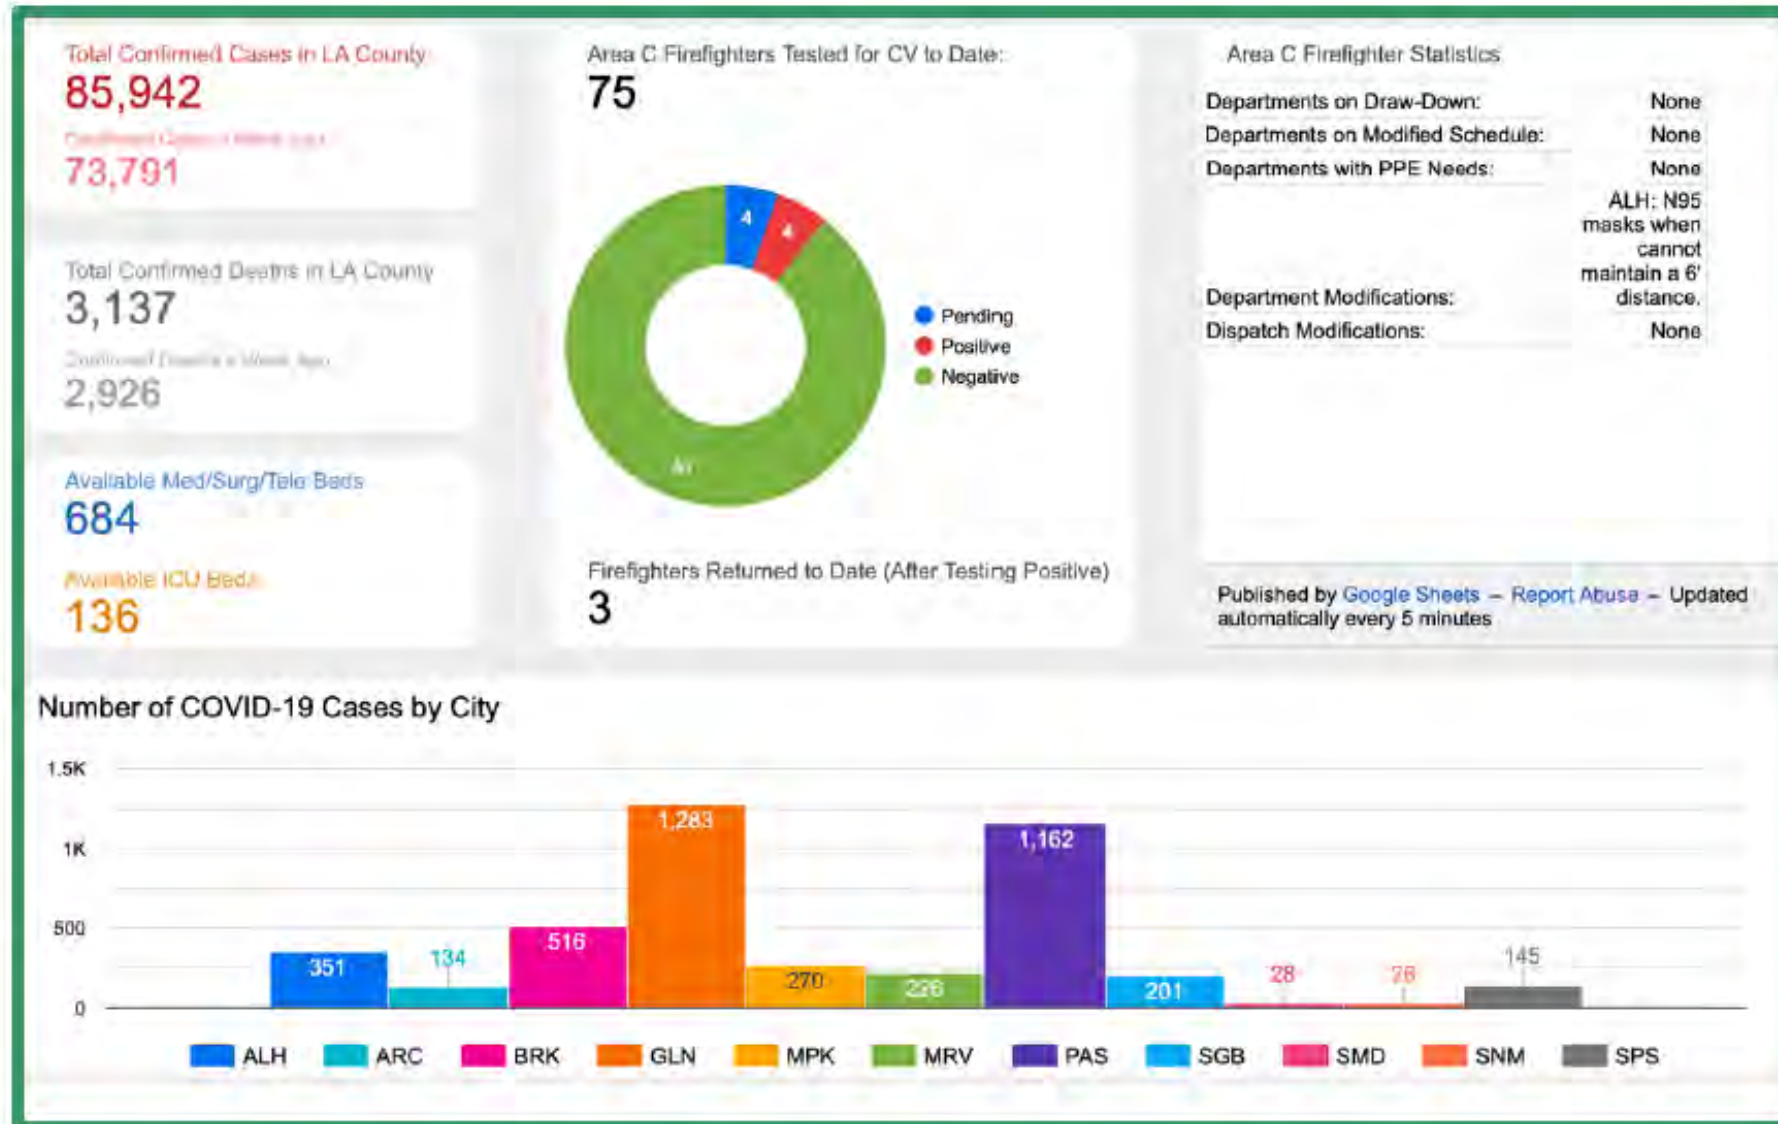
Total Confirmed Cases in LA County
85,942
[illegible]
73,791

Total Confirmed Deaths in LA County
3,137
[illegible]
2,926

Available Med/Surg/Tele Beds
684
Available ICU Beds
136

Area C Firefighters Tested for CV to Date:
75

4
4
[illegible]

Pending
Positive
Negative

Firefighters Returned to Date (After Testing Positive)
3

Area C Firefighter Statistics

| | |
|---|---|
| Departments on Draw-Down: | None |
| Departments on Modified Schedule: | None |
| Departments with PPE Needs: | None |
| Department Modifications: | ALH: N95 masks when cannot maintain a 6' distance. |
| Dispatch Modifications: | None |

Published by Google Sheets – Report Abuse – Updated automatically every 5 minutes

Number of COVID-19 Cases by City

1.5K
1K
500
0

351
134
516
1,283
270
226
1,162
201
28
28
145

ALH ARC BRK GLN MPK MRV PAS SGB SMD SNM SPS